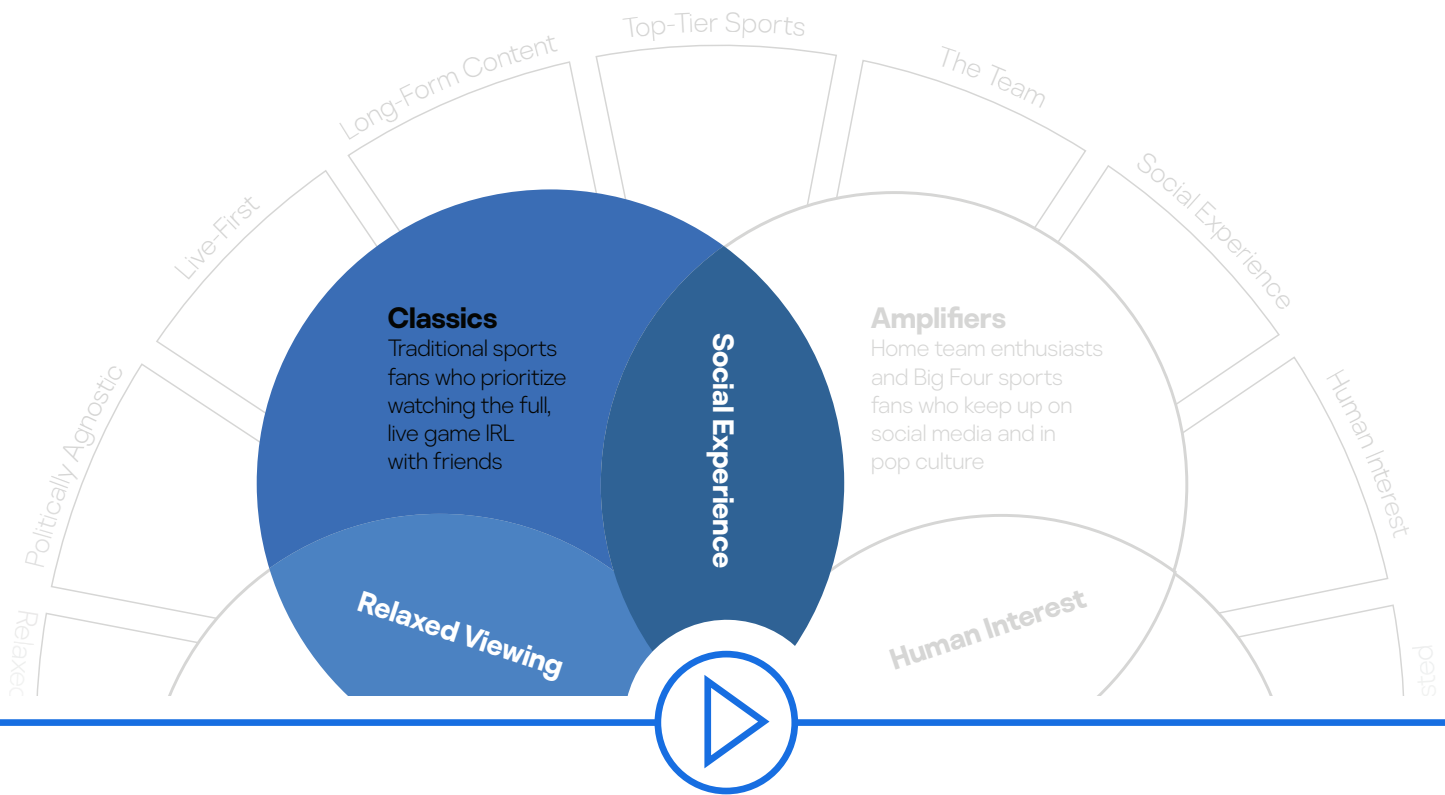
Top-Tier Sports
Long-Form Content
The Team
Live-First
Social Experience
Politically Agnostic
Human Interest
Relaxed
Classics
Traditional sports fans who prioritize watching the full, live game IRL with friends

Social Experience

Amplifiers
Home team enthusiasts and Big Four sports fans who keep up on social media and in pop culture

Relaxed Viewing
Human Interest